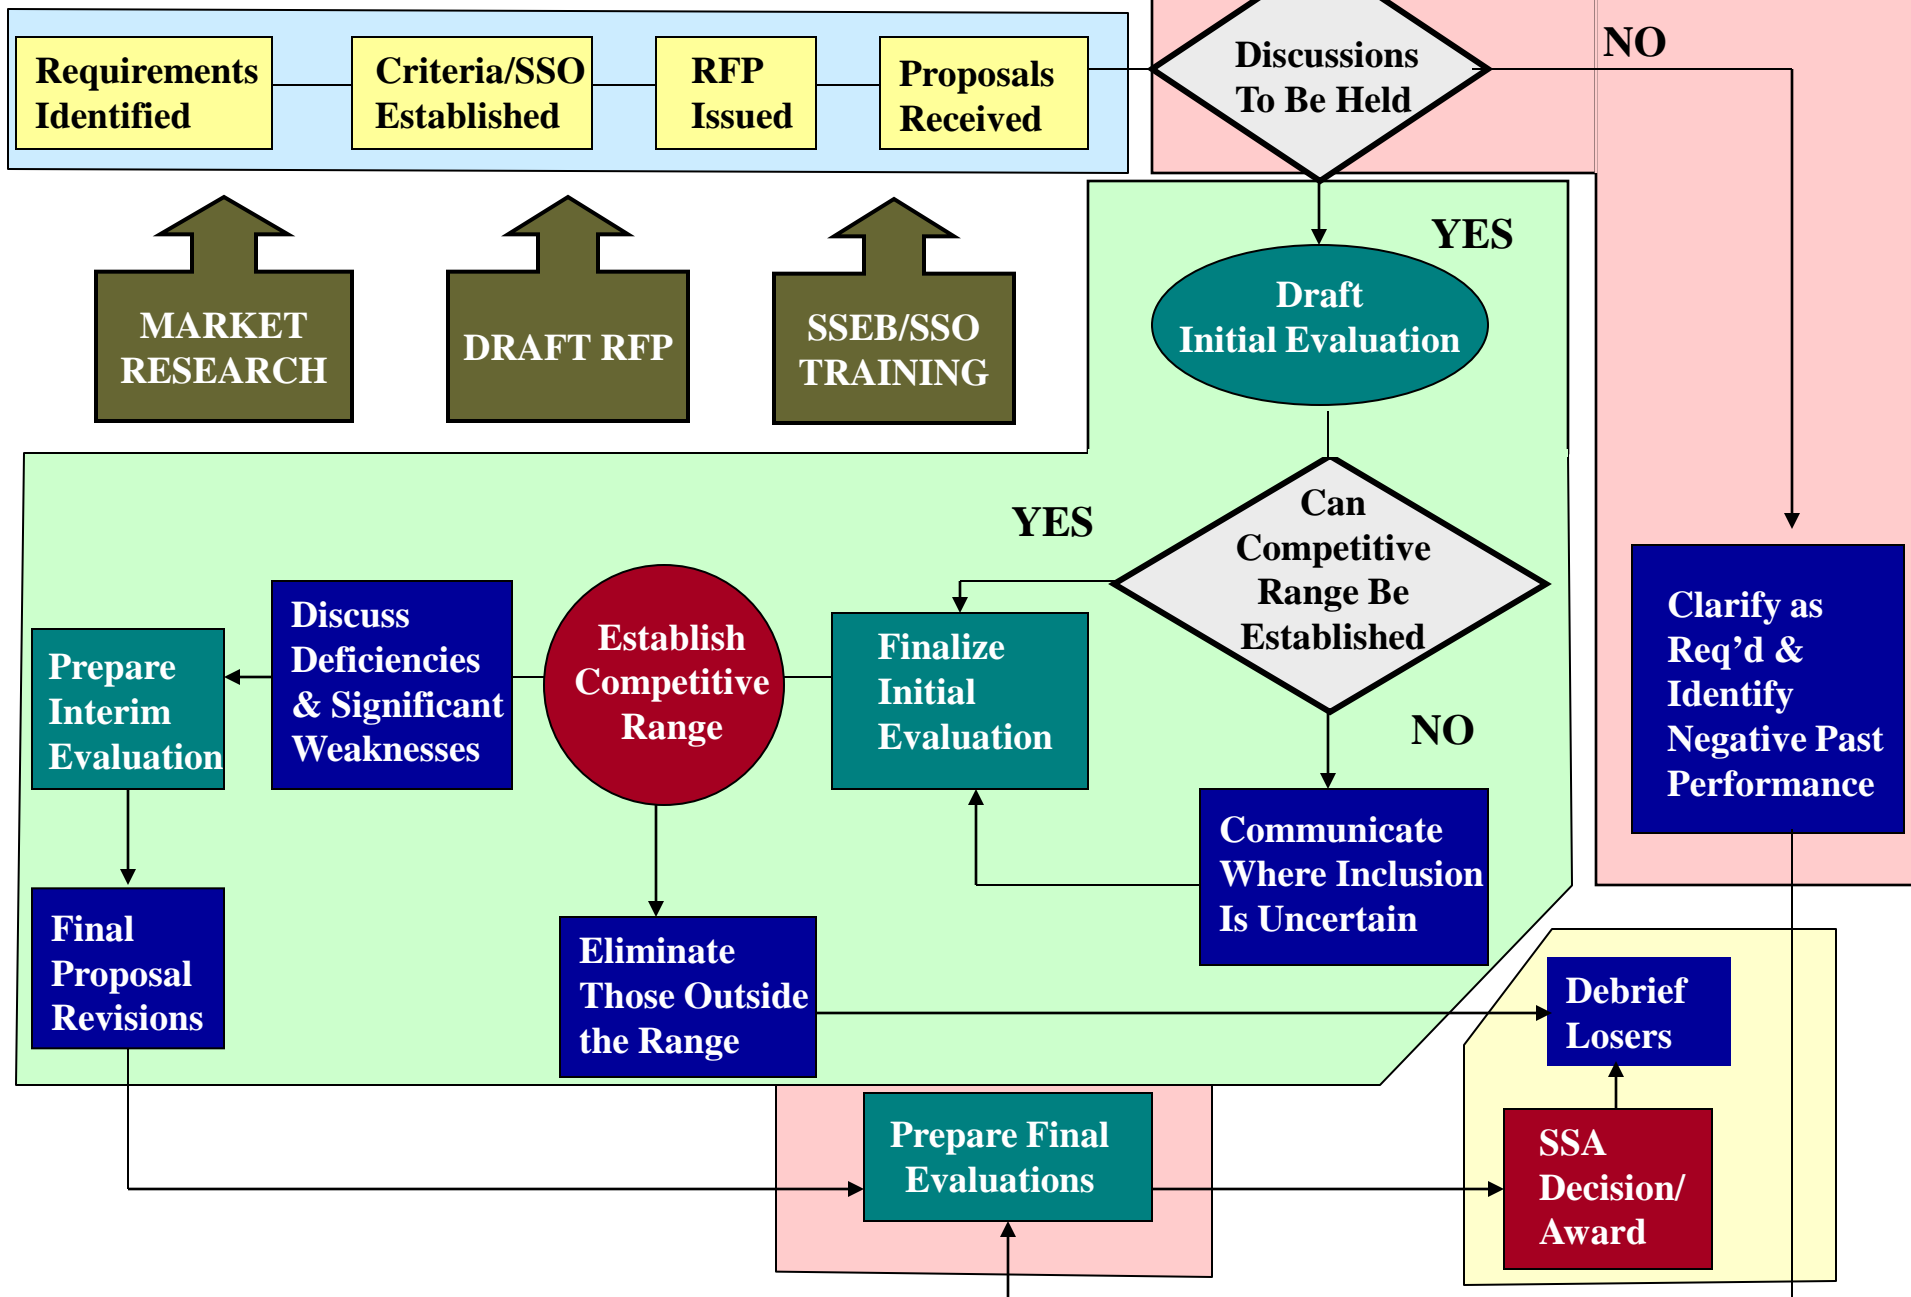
Requirements Identified

Criteria/SSO Established

RFP Issued

Proposals Received

Discussions To Be Held

NO

MARKET RESEARCH

DRAFT RFP

SSEB/SSO TRAINING

YES

Draft Initial Evaluation

YES

Can Competitive Range Be Established

Clarify as Req'd & Identify Negative Past Performance

Prepare Interim Evaluation

Discuss Deficiencies & Significant Weaknesses

Establish Competitive Range

Finalize Initial Evaluation

NO

Communicate Where Inclusion Is Uncertain

Final Proposal Revisions

Eliminate Those Outside the Range

Debrief Losers

Prepare Final Evaluations

SSA Decision/ Award